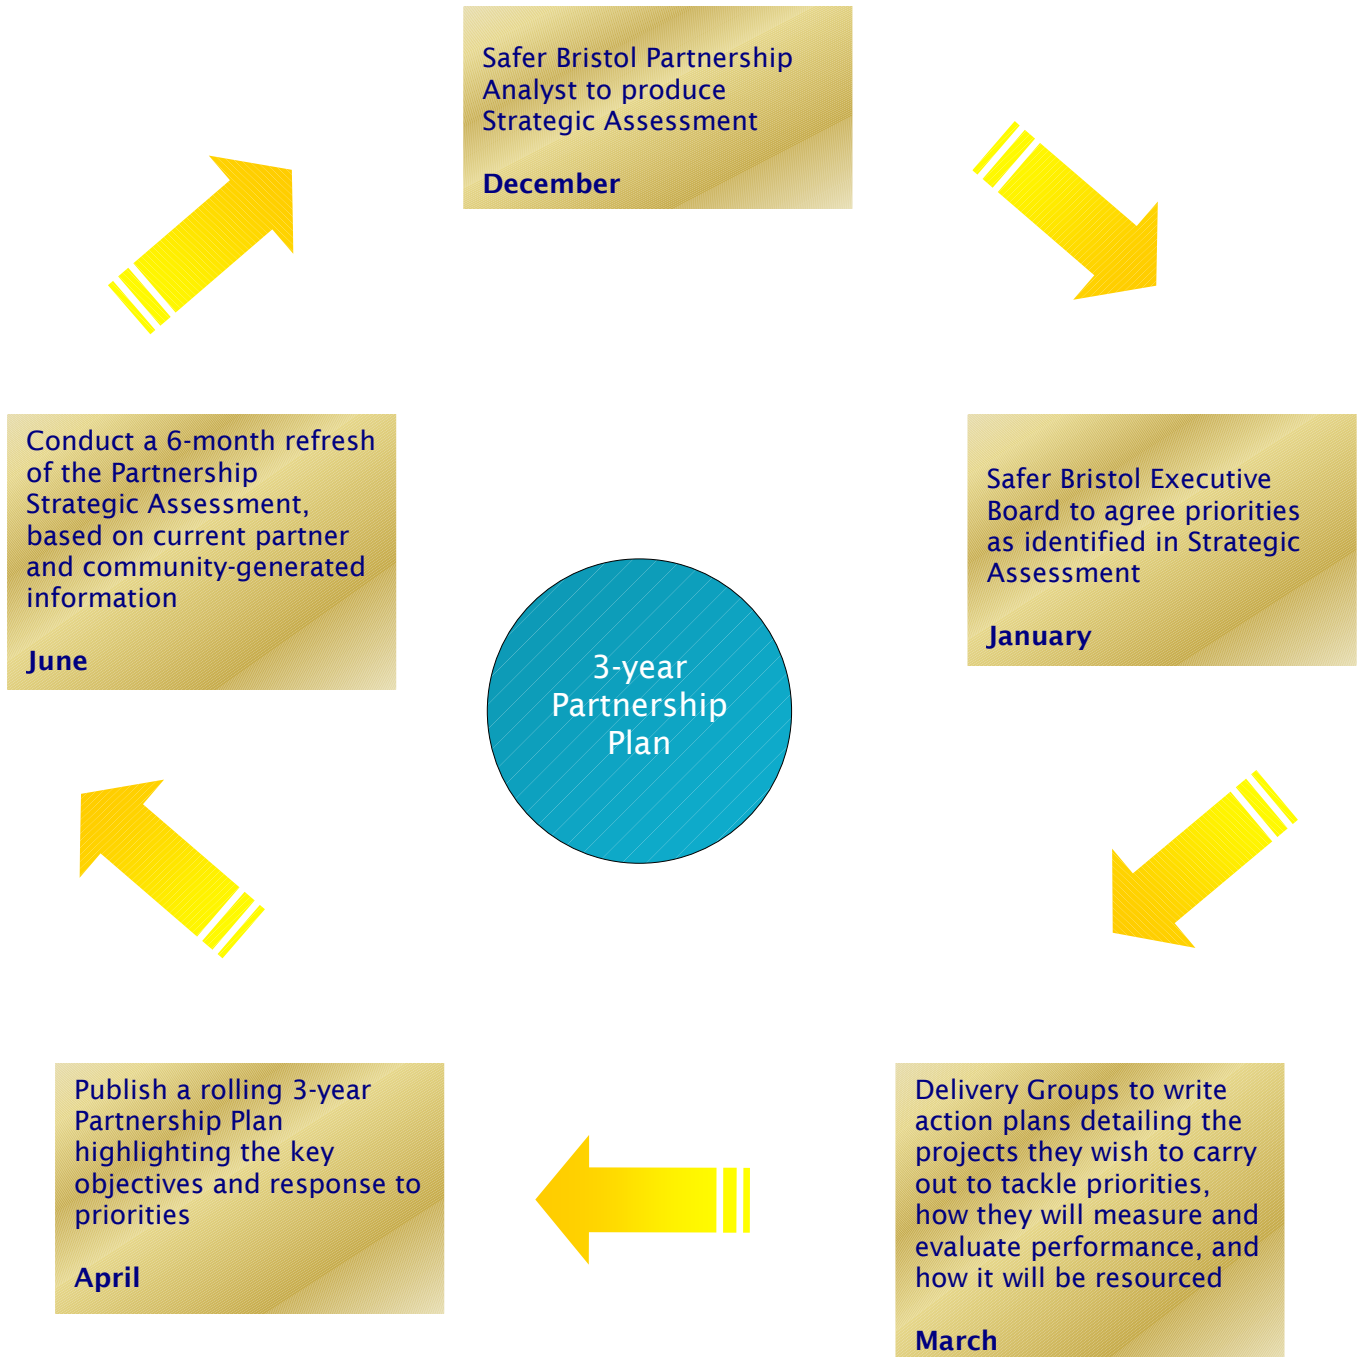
Safer Bristol Partnership Analyst to produce Strategic Assessment

December

Safer Bristol Executive Board to agree priorities as identified in Strategic Assessment

January

Delivery Groups to write action plans detailing the projects they wish to carry out to tackle priorities, how they will measure and evaluate performance, and how it will be resourced

March

Publish a rolling 3-year Partnership Plan highlighting the key objectives and response to priorities

April

Conduct a 6-month refresh of the Partnership Strategic Assessment, based on current partner and community-generated information

June

3-year Partnership Plan